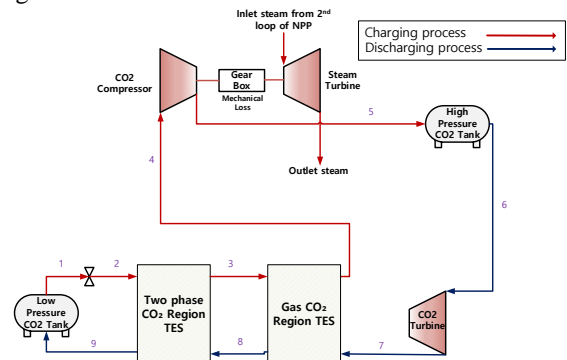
Inlet steam from 2nd loop of NPP

Charging process
Discharging process

CO2 Compressor

Gear Box

Mechanical Loss

Steam Turbine

5

High Pressure CO2 Tank

4

Outlet steam

6

1

2

3

Low Pressure CO2 Tank

Two phase CO₂ Region TES

Gas CO₂ Region TES

CO2 Turbine

9

8

7